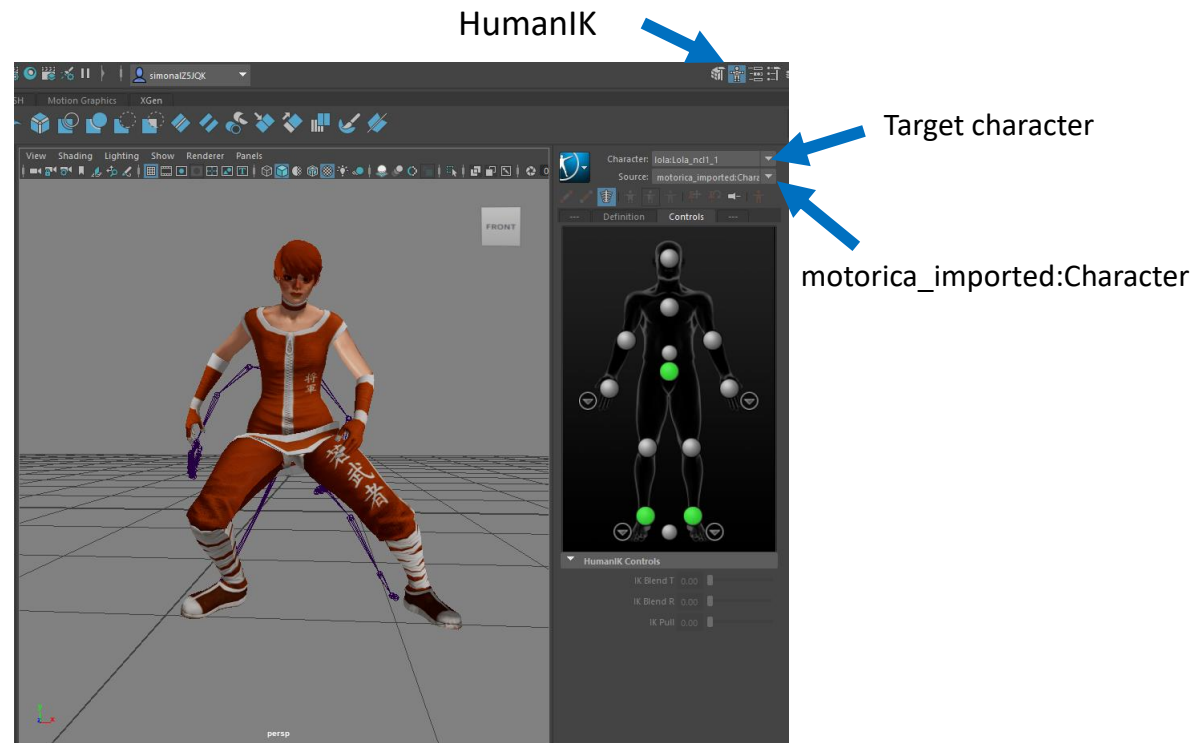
HumanIK

simonalZ5JQK

SH Motion Graphics XGen

View Shading Lighting Show Renderer Panels

FRONT

Character: lola:Lola_ncl1_1

Source: motorica_imported:Chara

--- Definition Controls ---

HumanIK Controls

IK Blend T 0.00

IK Blend R 0.00

IK Pull 0.00

persp

Target character

motorica_imported:Character